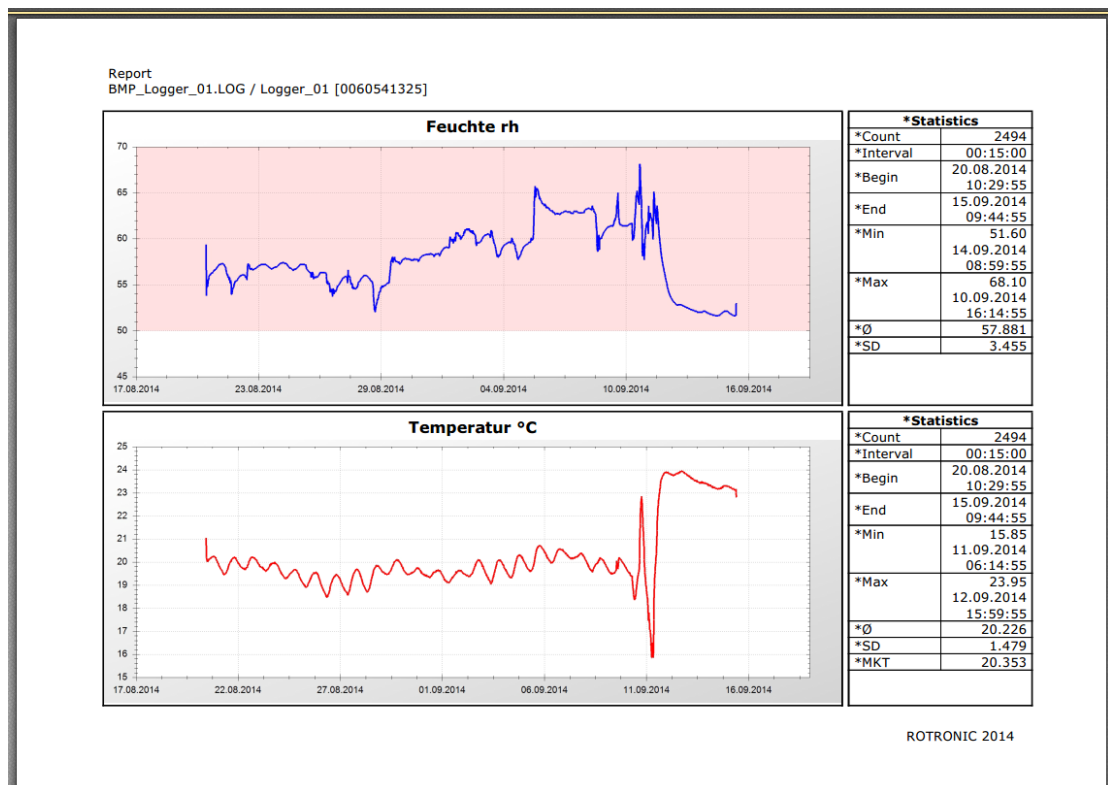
Report
BMP_Logger_01.LOG / Logger_01 [0060541325]

Feuchte rh

70
65
60
55
50
45
17.08.2014 23.08.2014 29.08.2014 04.09.2014 10.09.2014 16.09.2014

| *Statistics | |
|---|---|
| *Count | 2494 |
| *Interval | 00:15:00 |
| *Begin | 20.08.2014 10:29:55 |
| *End | 15.09.2014 09:44:55 |
| *Min | 51.60 14.09.2014 08:59:55 |
| *Max | 68.10 10.09.2014 16:14:55 |
| *Ø | 57.881 |
| *SD | 3.455 |

Temperatur °C

25
24
23
22
21
20
19
18
17
16
15
17.08.2014 22.08.2014 27.08.2014 01.09.2014 06.09.2014 11.09.2014 16.09.2014

| *Statistics | |
|---|---|
| *Count | 2494 |
| *Interval | 00:15:00 |
| *Begin | 20.08.2014 10:29:55 |
| *End | 15.09.2014 09:44:55 |
| *Min | 15.85 11.09.2014 06:14:55 |
| *Max | 23.95 12.09.2014 15:59:55 |
| *Ø | 20.226 |
| *SD | 1.479 |
| *MKT | 20.353 |

ROTRONIC 2014